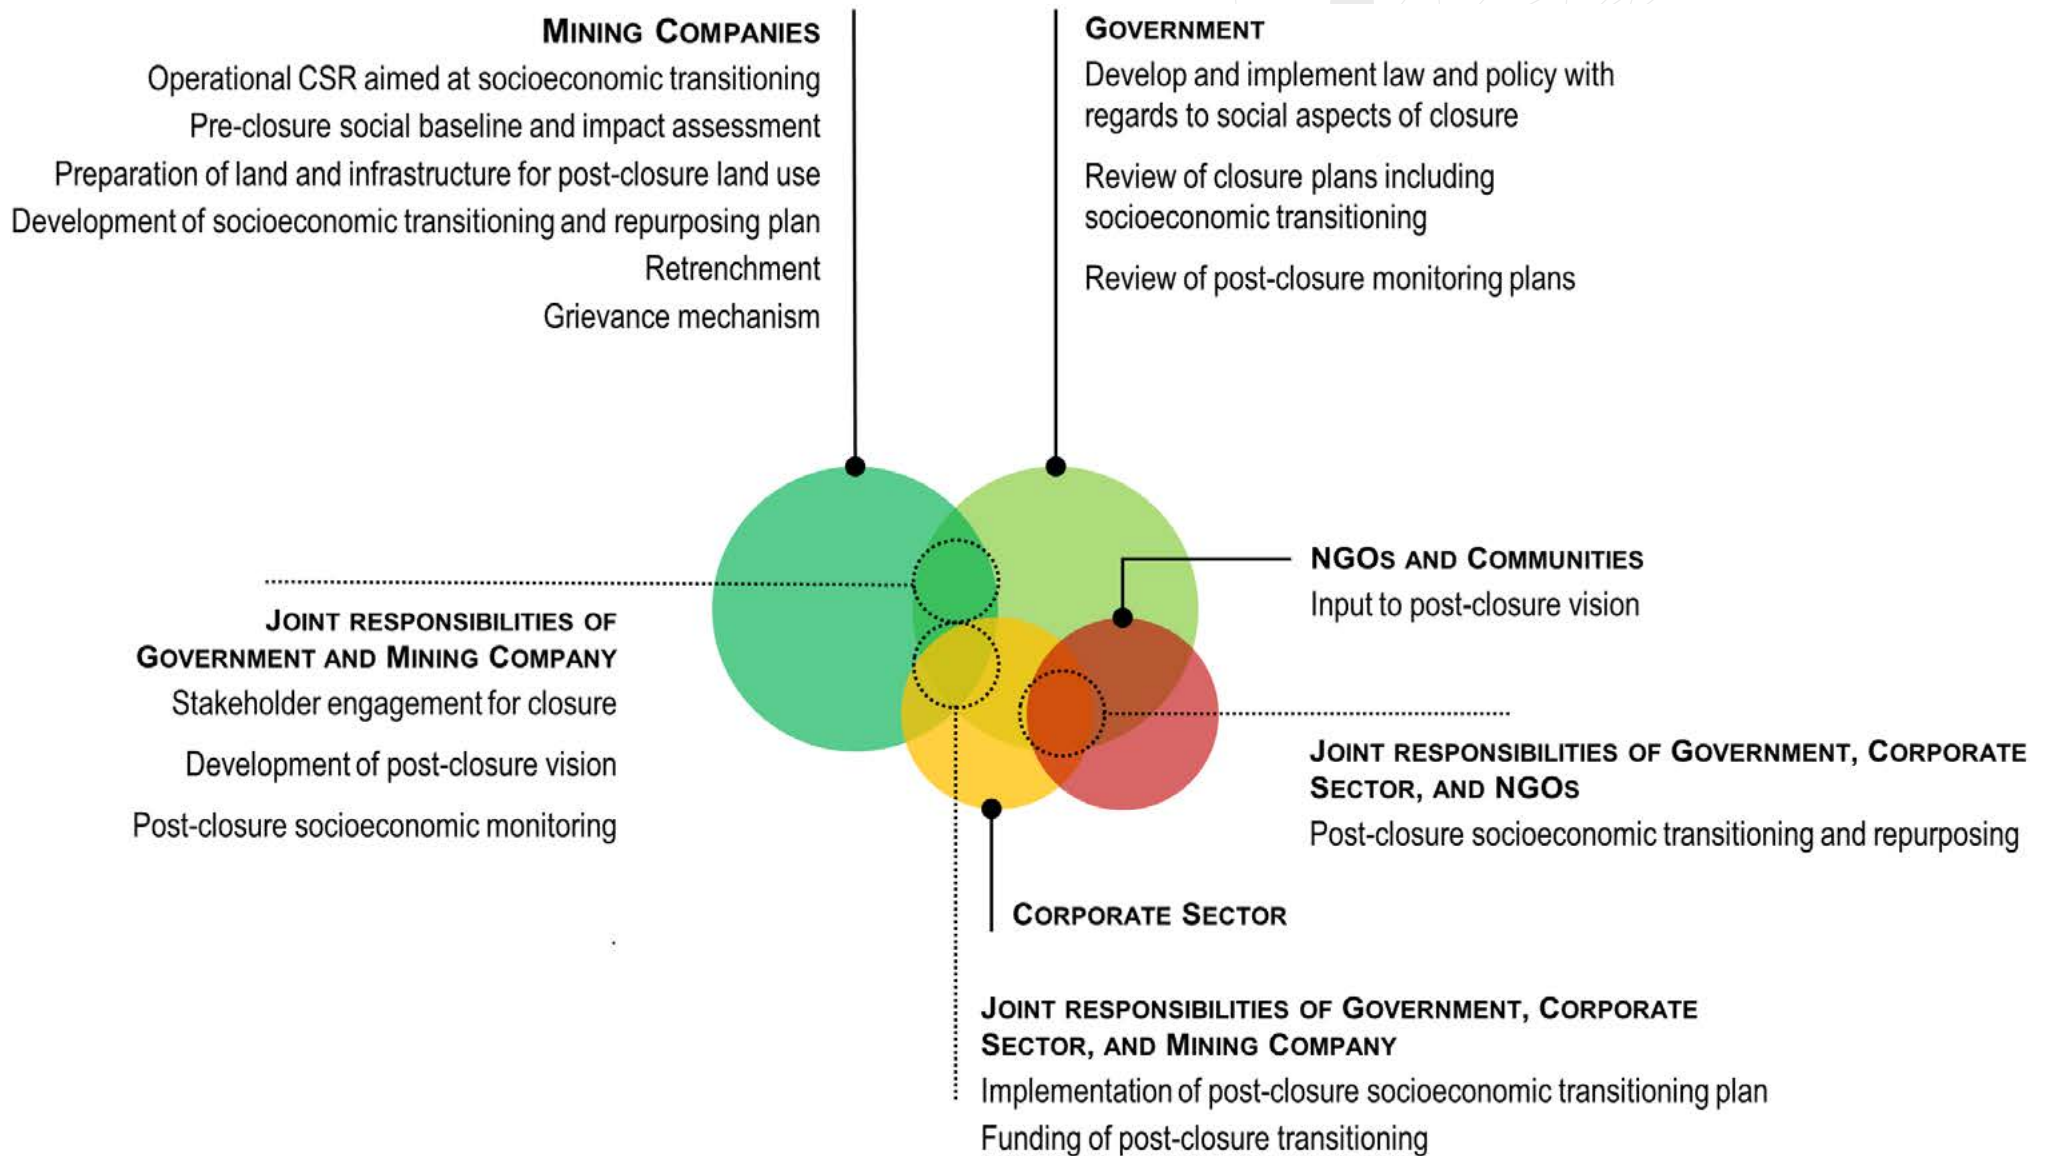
MINING COMPANIES

Operational CSR aimed at socioeconomic transitioning

Pre-closure social baseline and impact assessment

Preparation of land and infrastructure for post-closure land use

Development of socioeconomic transitioning and repurposing plan

Retrenchment

Grievance mechanism

GOVERNMENT

Develop and implement law and policy with regards to social aspects of closure

Review of closure plans including socioeconomic transitioning

Review of post-closure monitoring plans

NGOS AND COMMUNITIES

Input to post-closure vision

JOINT RESPONSIBILITIES OF GOVERNMENT AND MINING COMPANY

Stakeholder engagement for closure

Development of post-closure vision

Post-closure socioeconomic monitoring

JOINT RESPONSIBILITIES OF GOVERNMENT, CORPORATE SECTOR, AND NGOS

Post-closure socioeconomic transitioning and repurposing

CORPORATE SECTOR

JOINT RESPONSIBILITIES OF GOVERNMENT, CORPORATE SECTOR, AND MINING COMPANY

Implementation of post-closure socioeconomic transitioning plan

Funding of post-closure transitioning